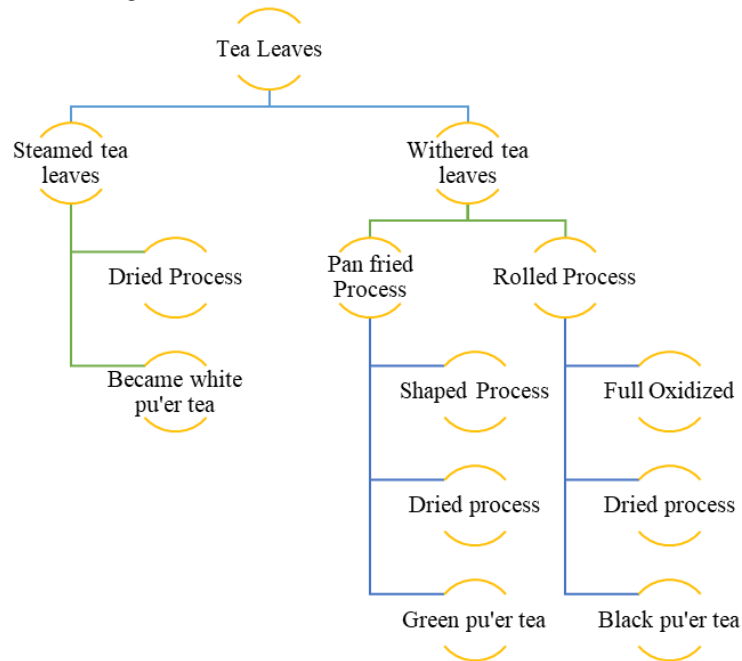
Tea Leaves

Steamed tea leaves

Dried Process

Became white pu'er tea

Withered tea leaves

Pan fried Process

Shaped Process

Dried process

Green pu'er tea

Rolled Process

Full Oxidized

Dried process

Black pu'er tea